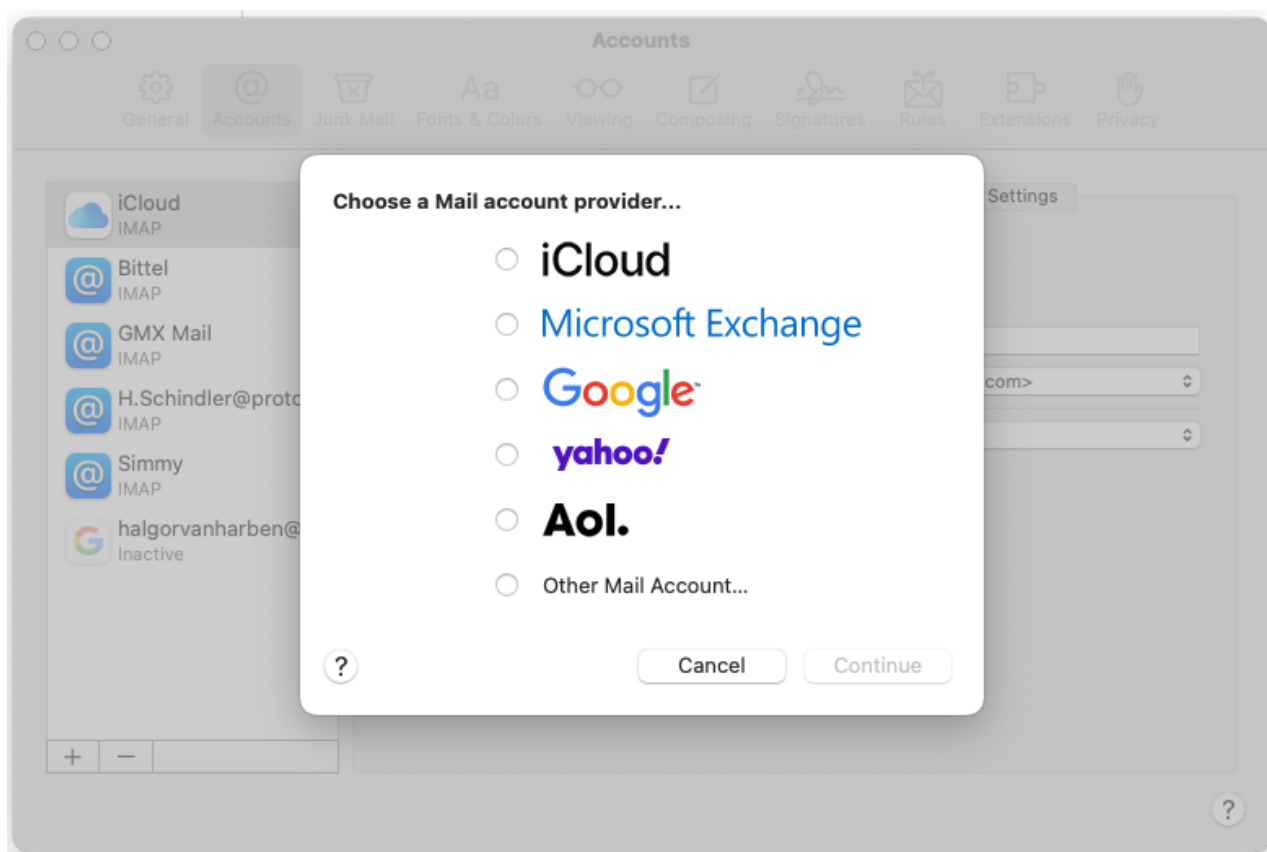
Accounts

General Accounts Junk Mail Fonts & Colors Viewing Composing Signatures Rules Extensions Privacy

iCloud
IMAP
Bittel
IMAP
GMX Mail
IMAP
H.Schindler@proto
IMAP
Simmy
IMAP
halgorvanharben@
Inactive

+ −

Settings

com>

Choose a Mail account provider...

iCloud
Microsoft Exchange
Google
yahoo!
Aol.
Other Mail Account...

?

Cancel
Continue

?